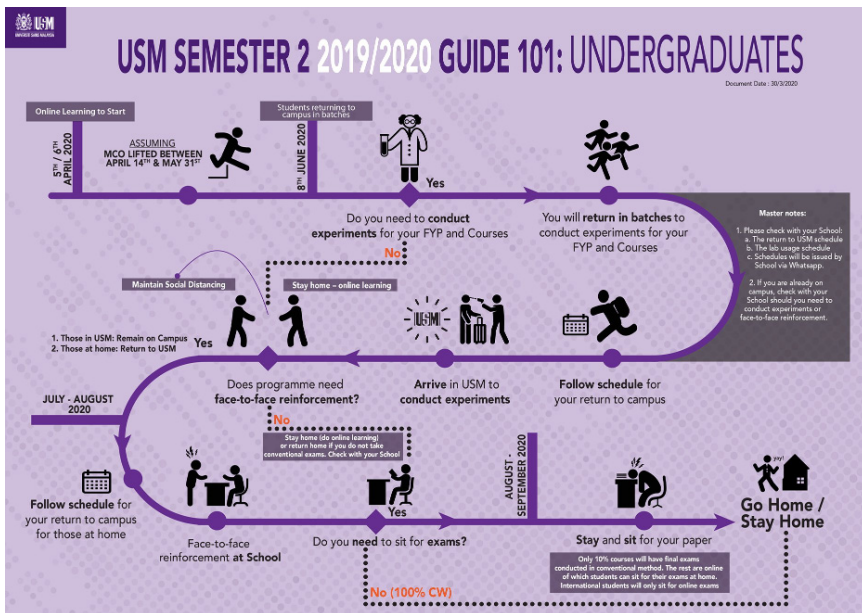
USM
UNIVERSITI SAINS MALAYSIA

USM SEMESTER 2 2019/2020 GUIDE 101: UNDERGRADUATES

Document Date : 30/3/2020

Online Learning to Start

5th / 6th APRIL 2020

ASSUMING MCO LIFTED BETWEEN APRIL 14th & MAY 31st

Students returning to campus in batches

8th JUNE 2020

Yes

Do you need to conduct experiments for your FYP and Courses

No

You will return in batches to conduct experiments for your FYP and Courses

Master notes:

1. Please check with your School: a. The return to USM schedule b. The lab usage schedule c. Schedules will be issued by School via Whatsapp.

2. If you are already on campus, check with your School should you need to conduct experiments or face-to-face reinforcement.

Maintain Social Distancing

Stay home - online learning

USM

1. Those in USM: Remain on Campus
2. Those at home: Return to USM

Yes

Does programme need face-to-face reinforcement?

Arrive in USM to conduct experiments

Follow schedule for your return to campus

JULY - AUGUST 2020

No

Stay home (do online learning) or return home if you do not take conventional exams. Check with your School

AUGUST - SEPTEMBER 2020

yay!

Follow schedule for your return to campus for those at home

Face-to-face reinforcement at School

Yes

Do you need to sit for exams?

Stay and sit for your paper

Go Home / Stay Home

Only 10% courses will have final exams conducted in conventional method. The rest are online of which students can sit for their exams at home. International students will only sit for online exams

No (100% CW)